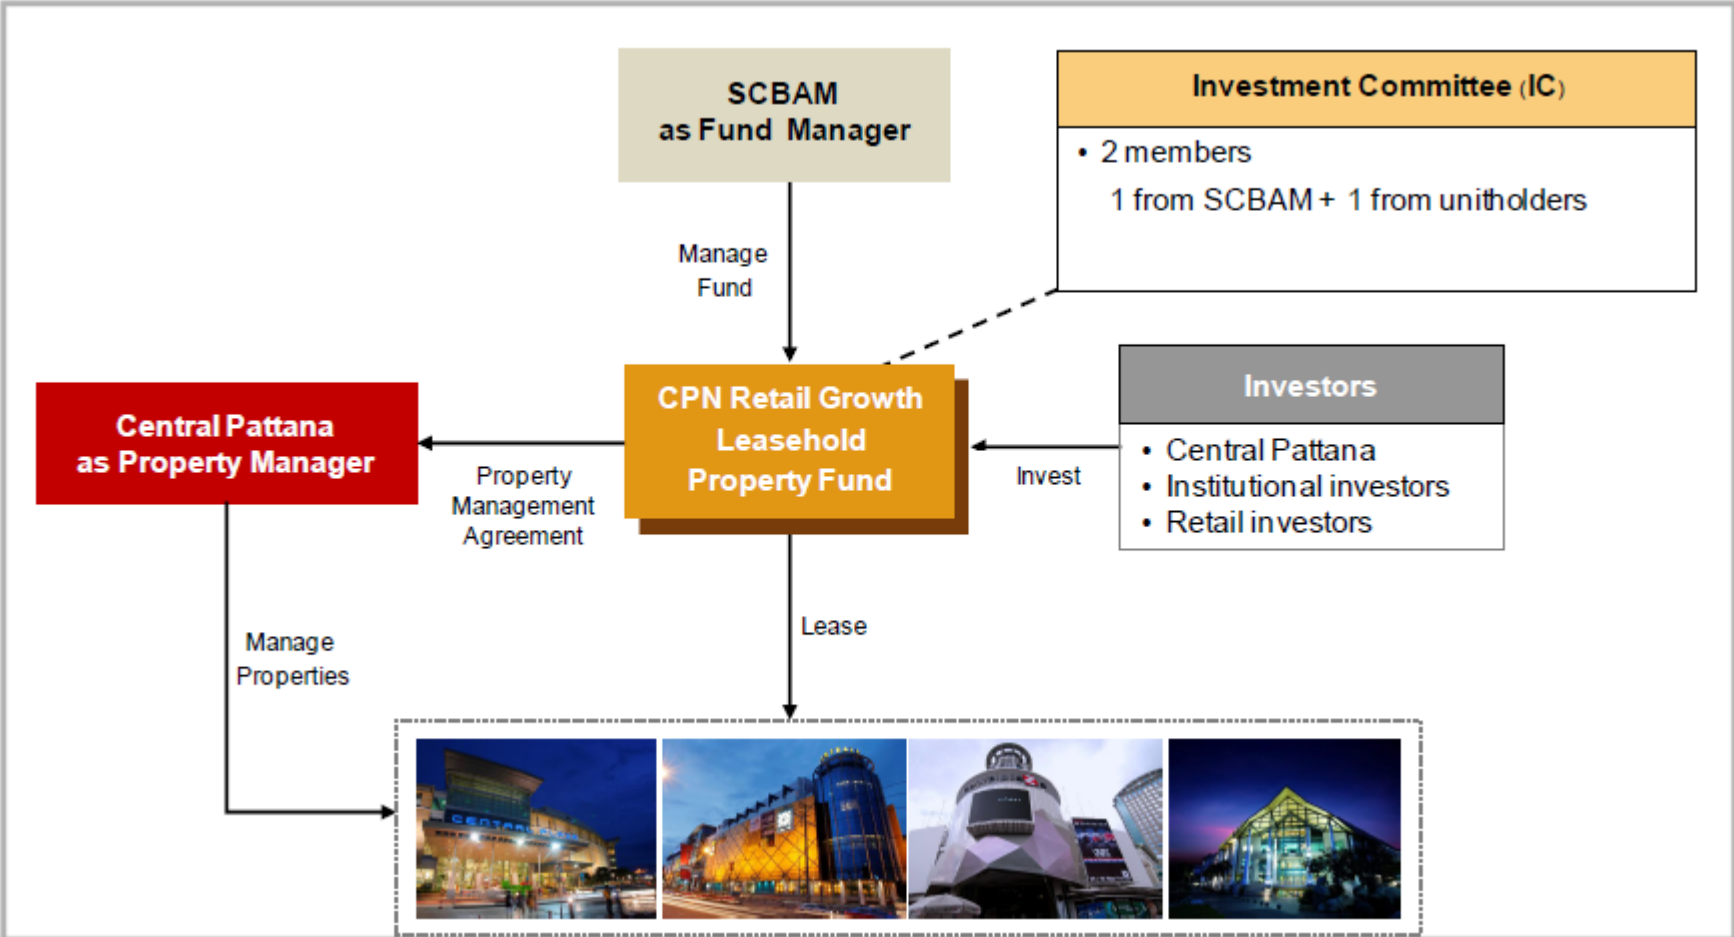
SCBAM
as Fund Manager

Investment Committee (IC)

• 2 members
1 from SCBAM + 1 from unitholders

Manage
Fund

Central Pattana
as Property Manager

CPN Retail Growth
Leasehold
Property Fund

Investors

• Central Pattana
• Institutional investors
• Retail investors

Property
Management
Agreement

Invest

Manage
Properties

Lease